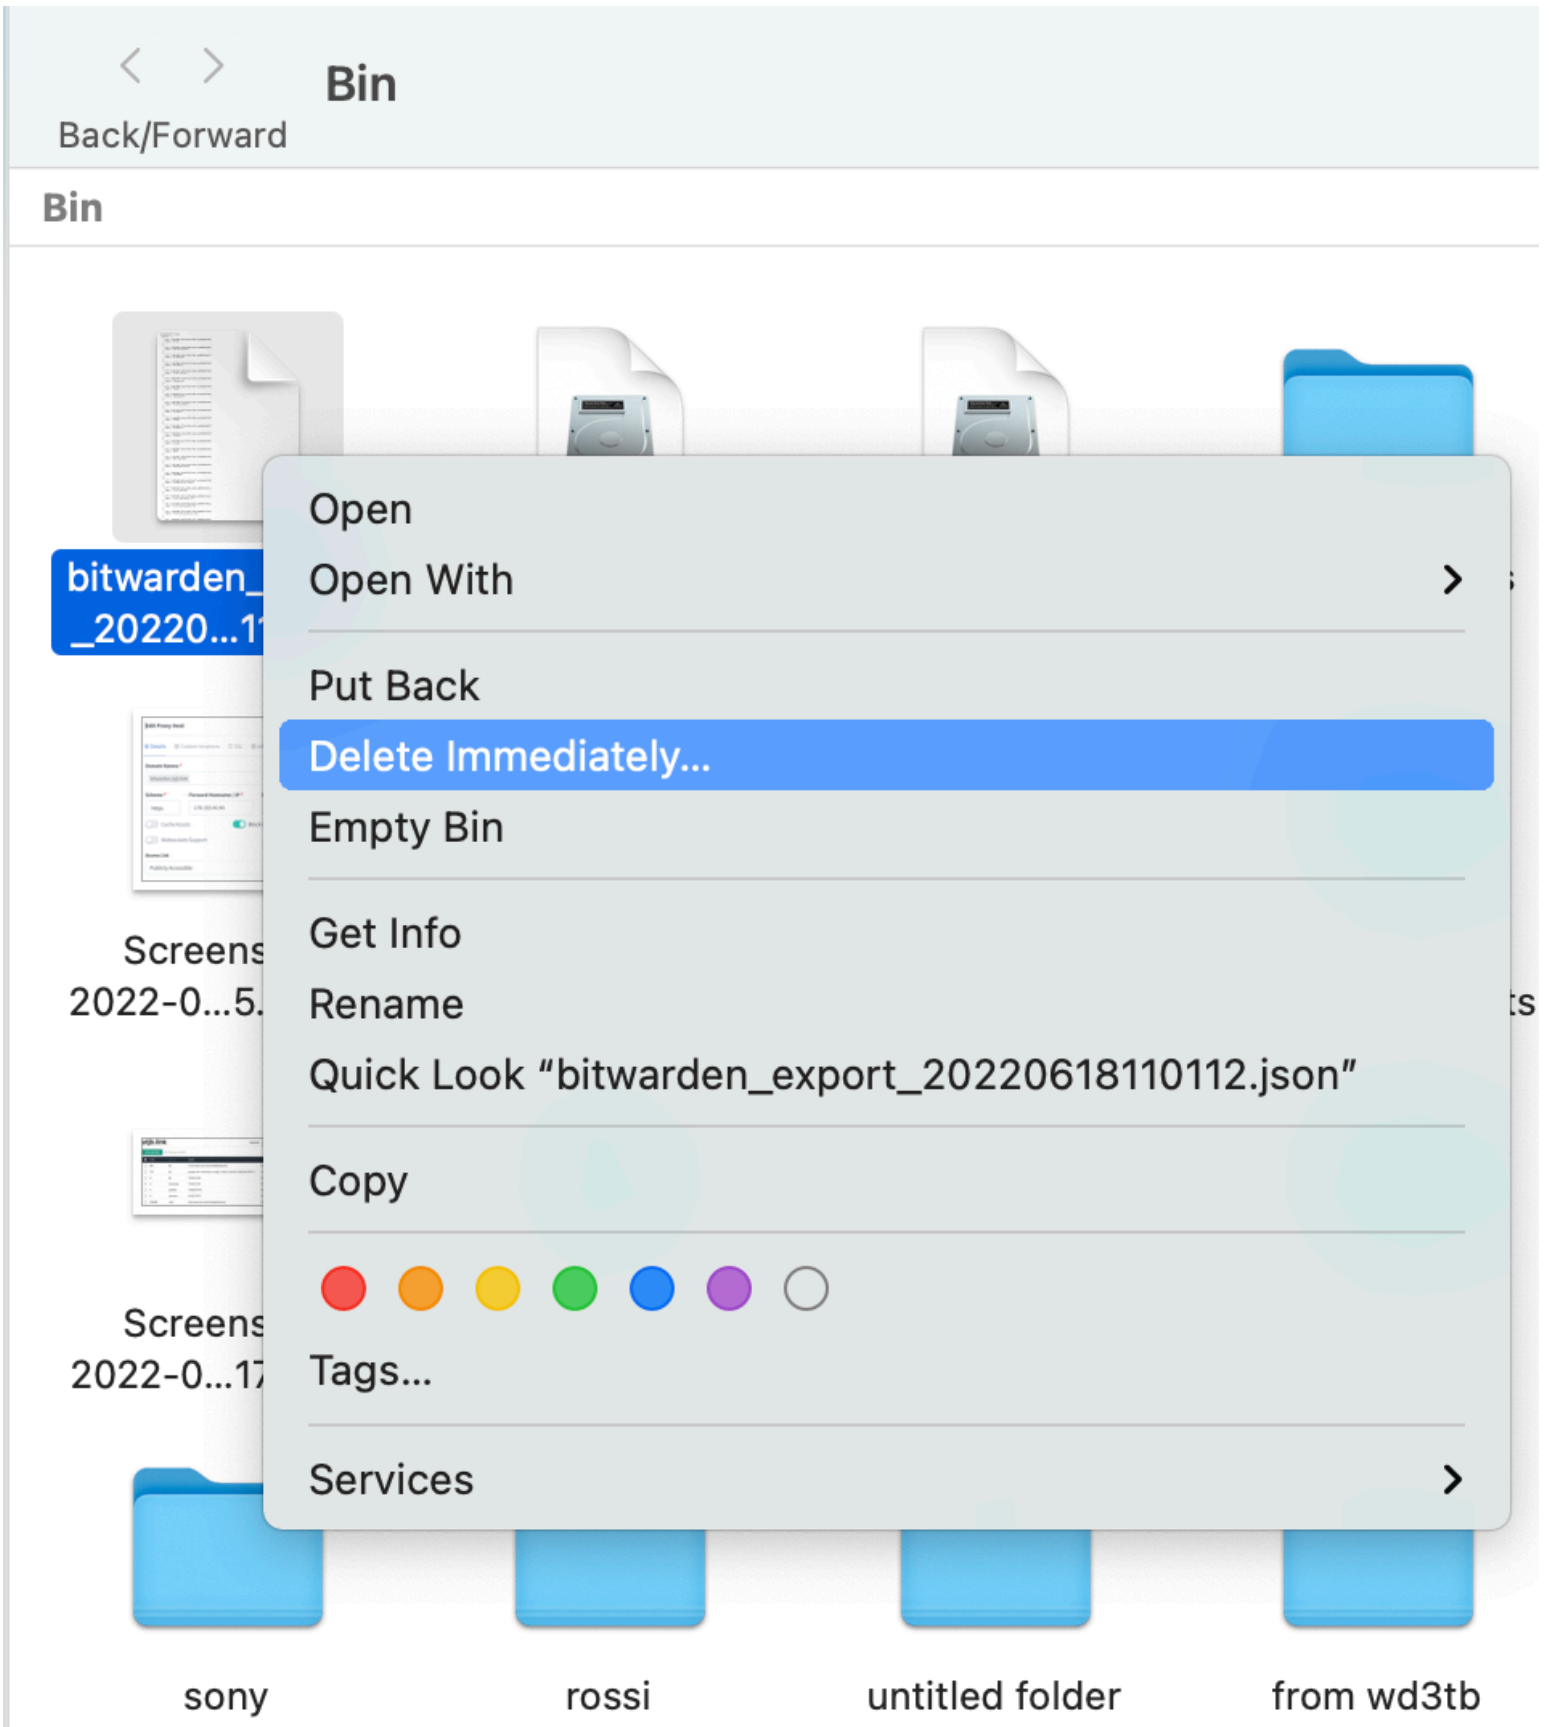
Back/Forward

Bin

Bin

bitwarden_
_20220...1

Screens
2022-0...5.

Screens
2022-0...17

Open
Open With

Put Back
Delete Immediately...
Empty Bin

Get Info
Rename
Quick Look “bitwarden_export_20220618110112.json”

Copy

Tags...

Services

ts

sony
rossi
untitled folder
from wd3tb